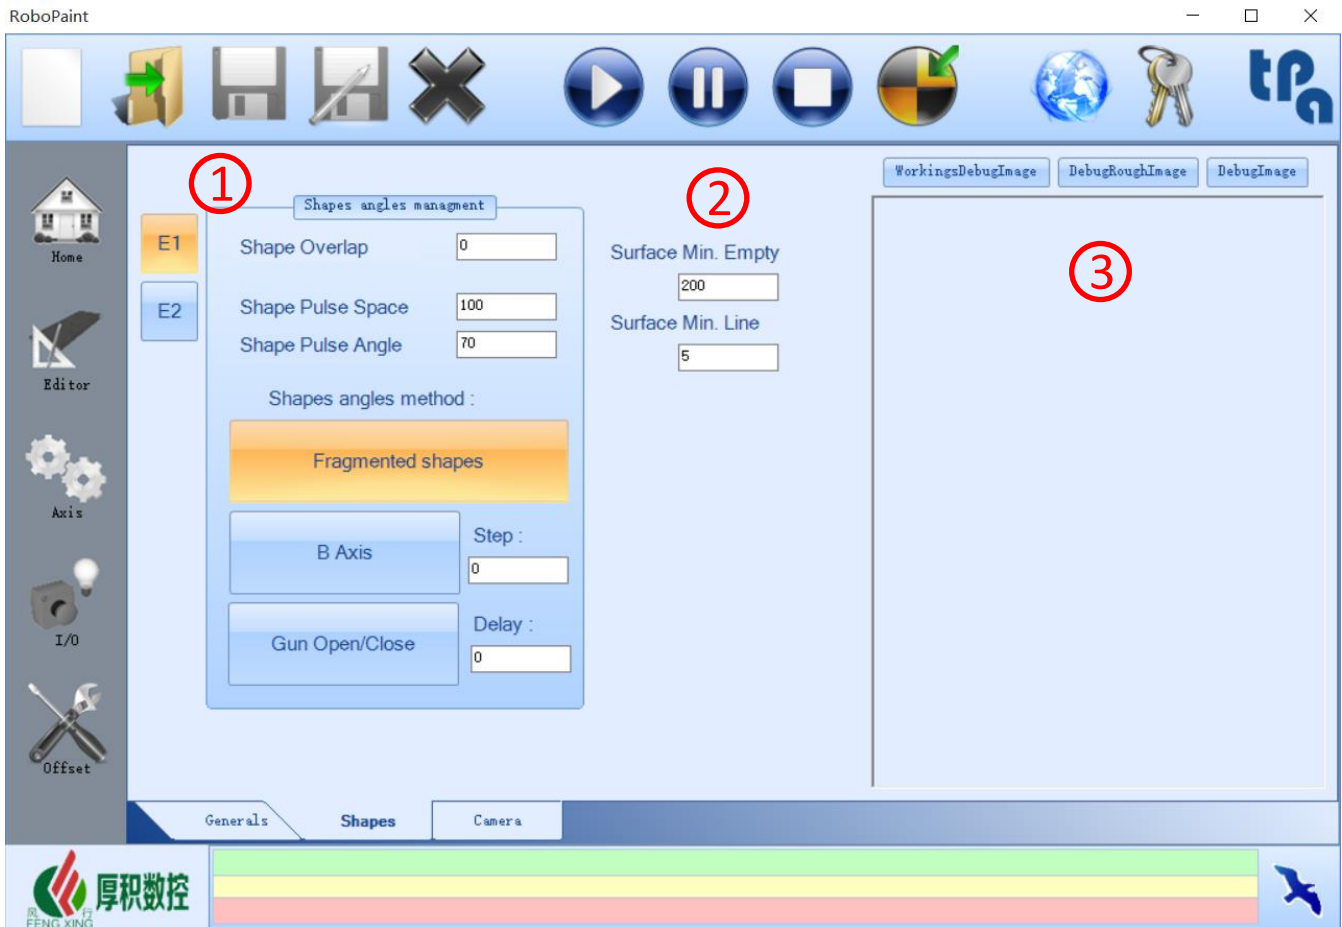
RoboPaint

tPa

Home

Editor

Axis

I/O

Offset

①

E1

E2

Shapes angles managment

Shape Overlap 0

Shape Pulse Space 100

Shape Pulse Angle 70

Shapes angles method :

Fragmented shapes

B Axis

Step :

0

Gun Open/Close

Delay :

0

②

Surface Min. Empty

200

Surface Min. Line

5

WorkingsDebugImage

DebugRoughImage

DebugImage

③

Generals

Shapes

Camera

厚积数控

风 行
FENG XING